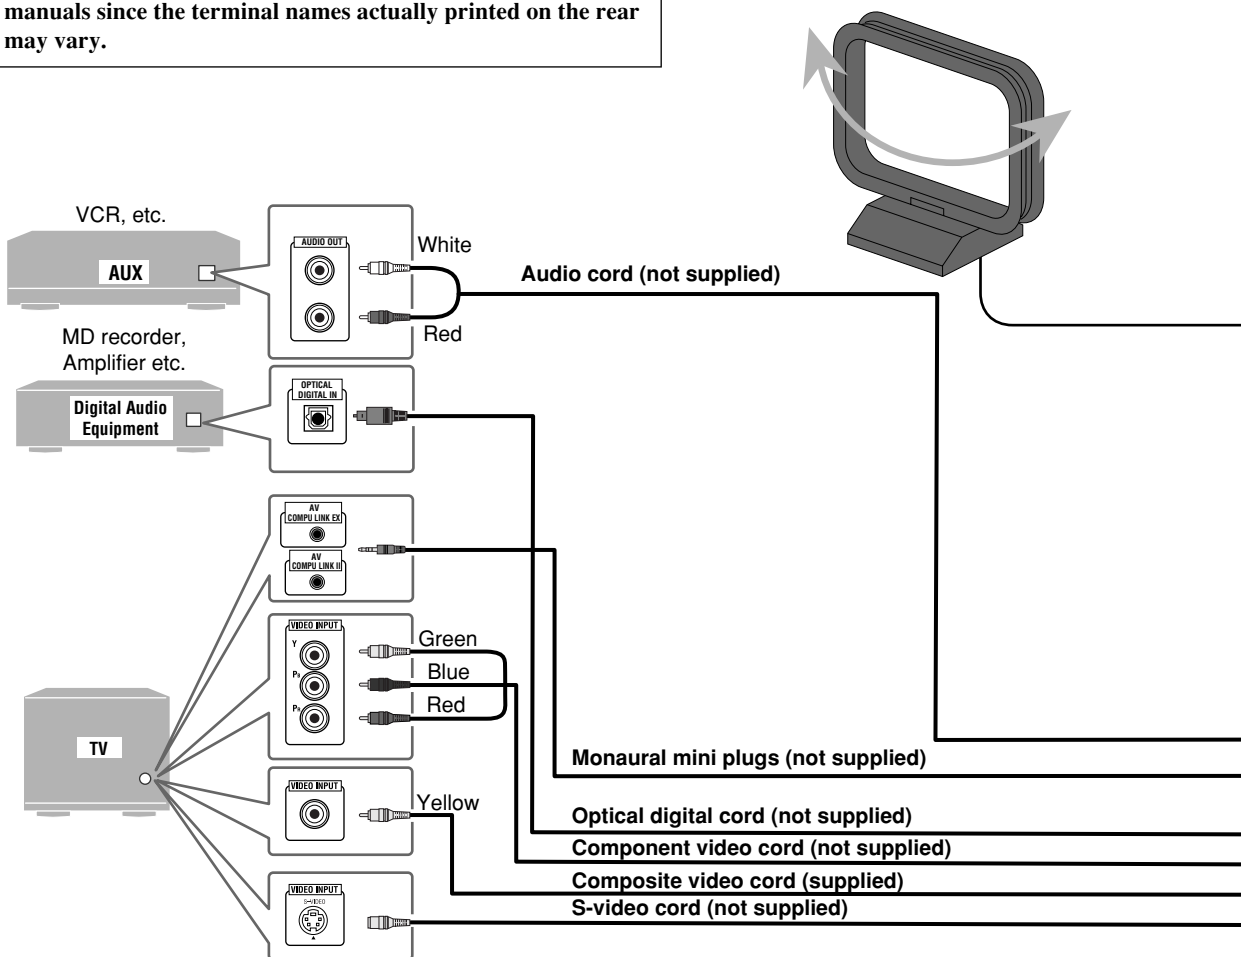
manuals since the terminal names actually printed on the rear may vary.

VCR, etc.

AUX

AUDIO OUT

White

Red

Audio cord (not supplied)

MD recorder, Amplifier etc.

Digital Audio Equipment

OPTICAL DIGITAL IN

AV COMPU LINK EX

AV COMPU LINK III

VIDEO INPUT

Y

$P_B$

$P_R$

Green

Blue

Red

TV

Monaural mini plugs (not supplied)

VIDEO INPUT

Yellow

Optical digital cord (not supplied)

Component video cord (not supplied)

Composite video cord (supplied)

VIDEO INPUT

S-VIDEO

S-video cord (not supplied)